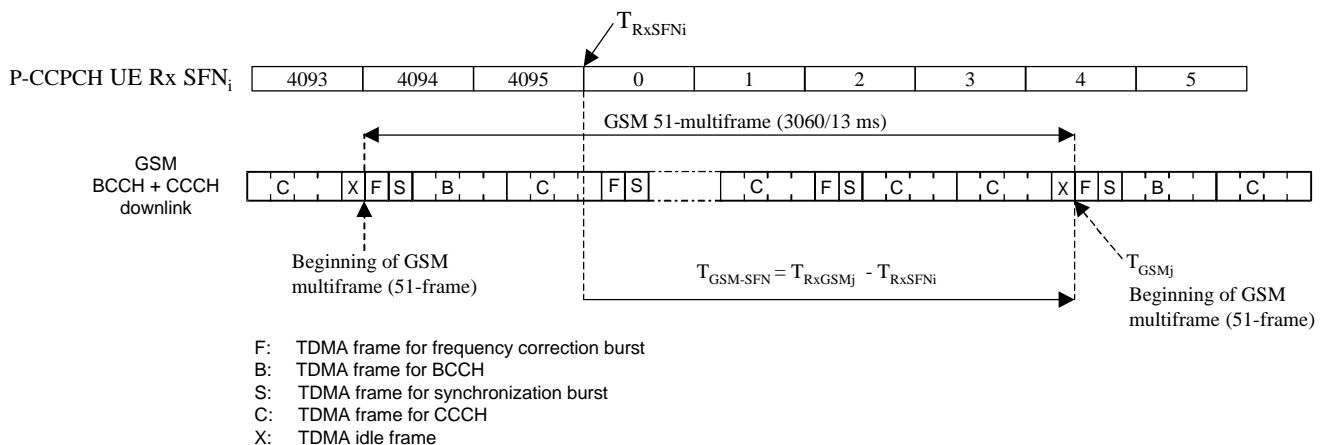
$T_{RxSFNi}$

P-CCPCH UE Rx $SFN_i$

| 4093 | 4094 | 4095 | 0 | 1 | 2 | 3 | 4 | 5 |
|---|---|---|---|---|---|---|---|---|

GSM 51-multiframe (3060/13 ms)

GSM BCCH + CCCH downlink

C X F S B C F S C F S C C X F S B C

Beginning of GSM multiframe (51-frame)

$T_{GSM-SFN} = T_{RxGSMj} - T_{RxSFNi}$

$T_{GSMj}$
Beginning of GSM multiframe (51-frame)

F: TDMA frame for frequency correction burst
B: TDMA frame for BCCH
S: TDMA frame for synchronization burst
C: TDMA frame for CCCH
X: TDMA idle frame